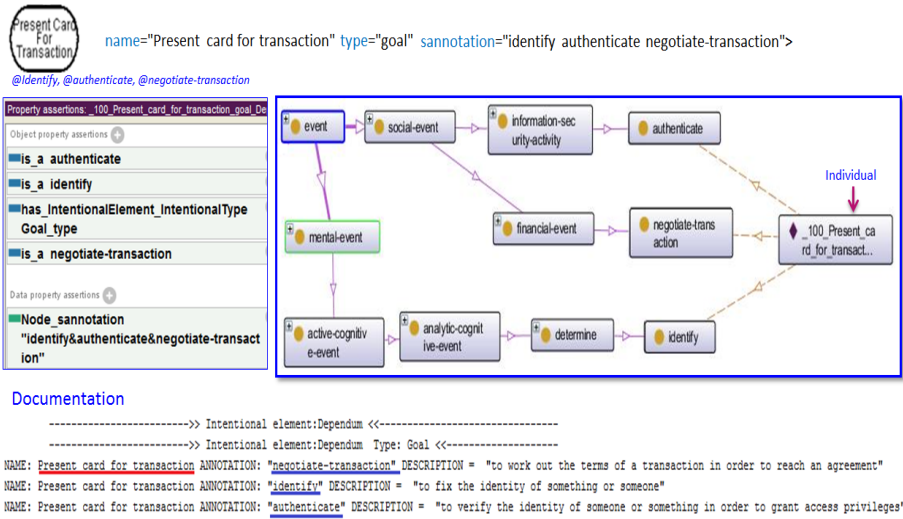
Present Card For Transaction

name="Present card for transaction" type="goal" sannotation="identify authenticate negotiate-transaction">

@Identify, @authenticate, @negotiate-transaction

Property assertions: _100_Present_card_for_transaction_goal_De

Object property assertions

is_a authenticate

is_a identify

has_IntentionalElement_IntentionalType Goal_type

is_a negotiate-transaction

Data property assertions

Node_sannotation "identify&authenticate&negotiate-transaction"

event

social-event

information-security-activity

authenticate

Individual

mental-event

financial-event

negotiate-transaction

_100_Present_card_for_transact...

active-cognitive-event

analytic-cognitive-event

determine

identify

Documentation

------------------------->> Intentional element:Dependum <<--------------------------------

------------------------->> Intentional element:Dependum Type: Goal <<--------------------

NAME: Present card for transaction ANNOTATION: "negotiate-transaction" DESCRIPTION = "to work out the terms of a transaction in order to reach an agreement"

NAME: Present card for transaction ANNOTATION: "identify" DESCRIPTION = "to fix the identity of something or someone"

NAME: Present card for transaction ANNOTATION: "authenticate" DESCRIPTION = "to verify the identity of someone or something in order to grant access privileges"